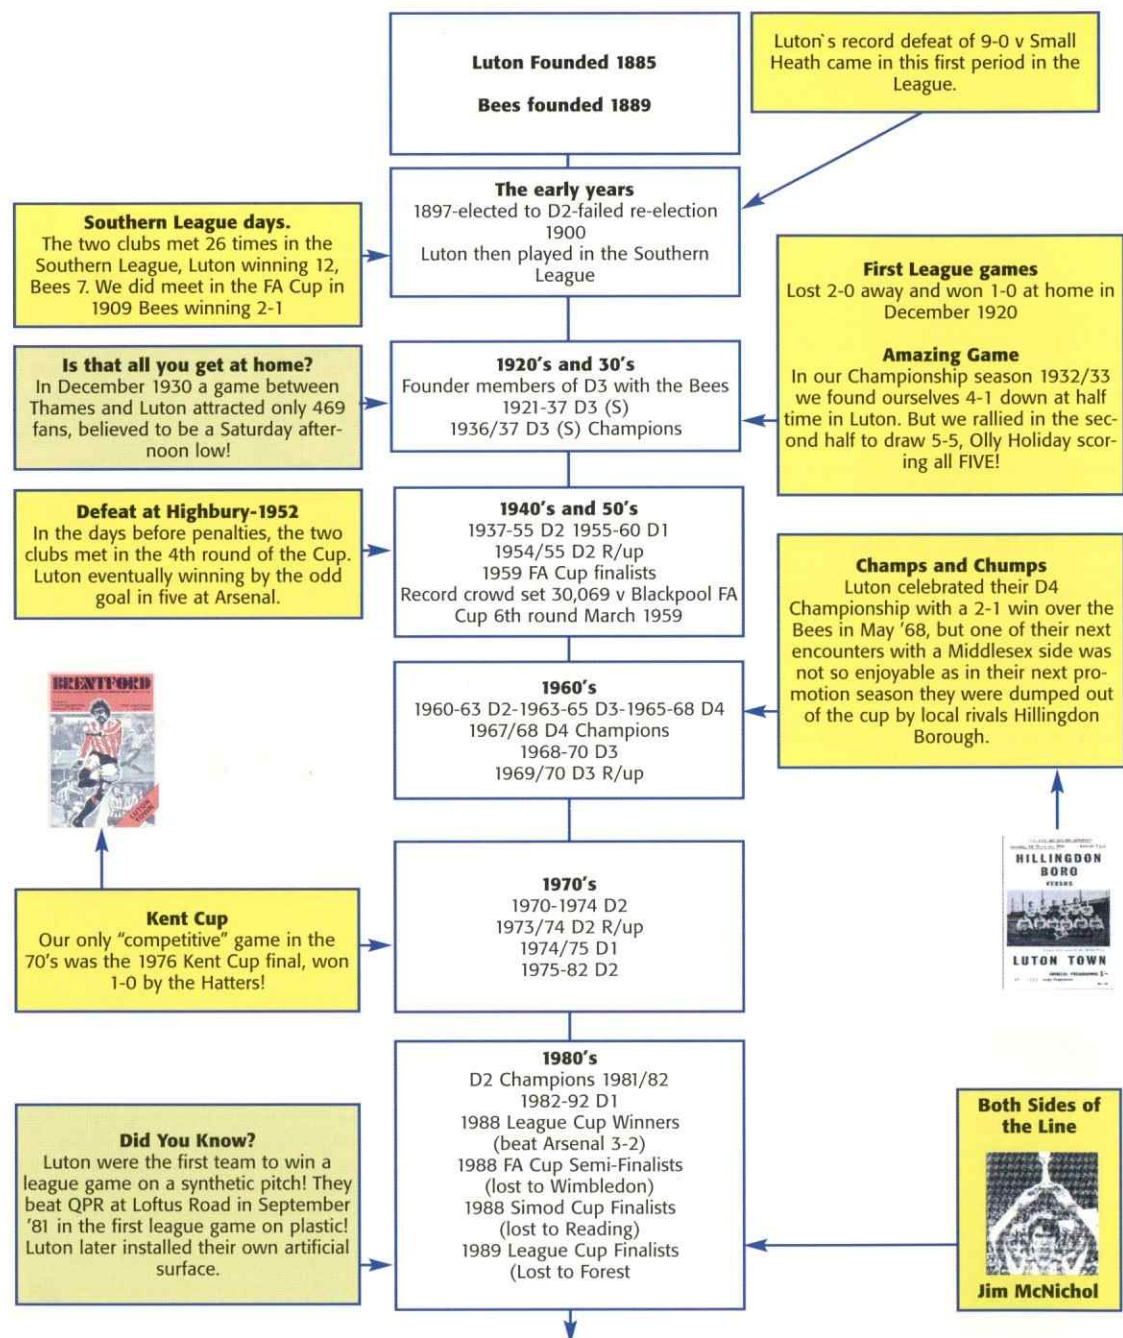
Luton Founded 1885

Bees founded 1889

Luton`s record defeat of 9-0 v Small Heath came in this first period in the League.

The early years
1897-elected to D2-failed re-election 1900
Luton then played in the Southern League

Southern League days.
The two clubs met 26 times in the Southern League, Luton winning 12, Bees 7. We did meet in the FA Cup in 1909 Bees winning 2-1

First League games
Lost 2-0 away and won 1-0 at home in December 1920

Amazing Game
In our Championship season 1932/33 we found ourselves 4-1 down at half time in Luton. But we rallied in the second half to draw 5-5, Olly Holiday scoring all FIVE!

Is that all you get at home?
In December 1930 a game between Thames and Luton attracted only 469 fans, believed to be a Saturday afternoon low!

1920's and 30's
Founder members of D3 with the Bees
1921-37 D3 (S)
1936/37 D3 (S) Champions

Defeat at Highbury-1952
In the days before penalties, the two clubs met in the 4th round of the Cup. Luton eventually winning by the odd goal in five at Arsenal.

1940's and 50's
1937-55 D2 1955-60 D1
1954/55 D2 R/up
1959 FA Cup finalists
Record crowd set 30,069 v Blackpool FA Cup 6th round March 1959

Champs and Chumps
Luton celebrated their D4 Championship with a 2-1 win over the Bees in May '68, but one of their next encounters with a Middlesex side was not so enjoyable as in their next promotion season they were dumped out of the cup by local rivals Hillingdon Borough.

BRENTFORD

1960's
1960-63 D2-1963-65 D3-1965-68 D4
1967/68 D4 Champions
1968-70 D3
1969/70 D3 R/up

HILLINGDON BORO
VERSUS
LUTON TOWN

Kent Cup
Our only "competitive" game in the 70's was the 1976 Kent Cup final, won 1-0 by the Hatters!

1970's
1970-1974 D2
1973/74 D2 R/up
1974/75 D1
1975-82 D2

1980's
D2 Champions 1981/82
1982-92 D1
1988 League Cup Winners (beat Arsenal 3-2)
1988 FA Cup Semi-Finalists (lost to Wimbledon)
1988 Simod Cup Finalists (lost to Reading)
1989 League Cup Finalists (Lost to Forest

Did You Know?
Luton were the first team to win a league game on a synthetic pitch! They beat QPR at Loftus Road in September '81 in the first league game on plastic! Luton later installed their own artificial surface.

Both Sides of the Line

Jim McNichol